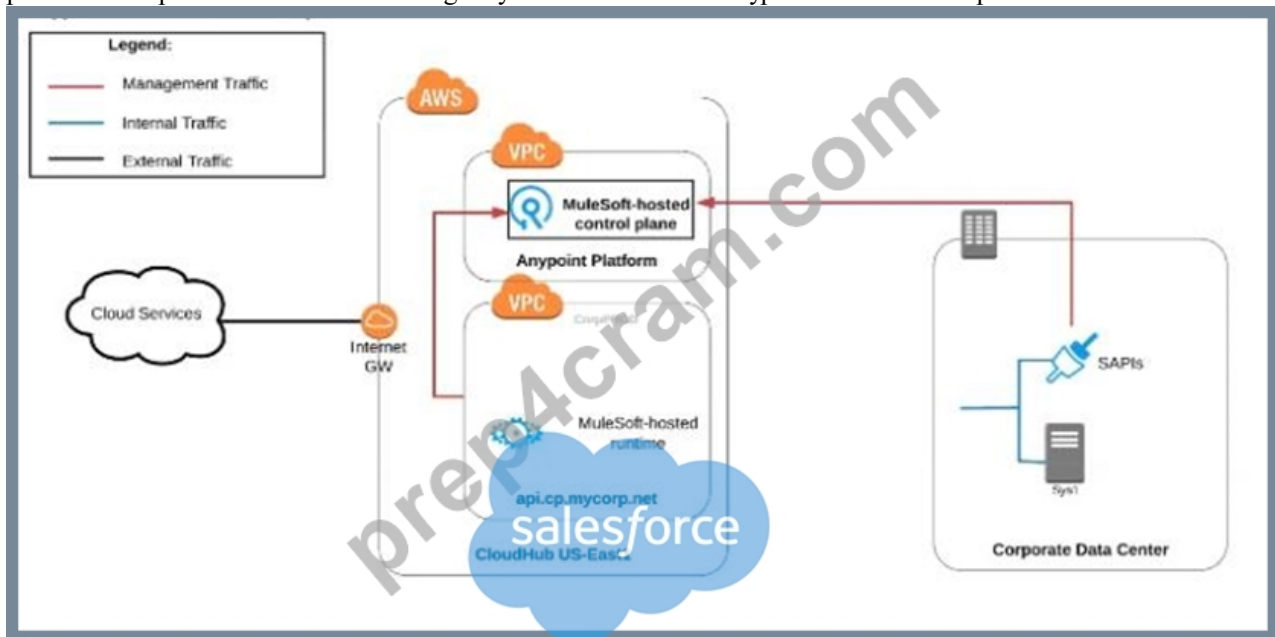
Legend:
Management Traffic
Internal Traffic
External Traffic

AWS
VPC
MuleSoft-hosted control plane
Anypoint Platform
VPC
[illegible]
Cloud Services
Internet GW
MuleSoft-hosted runtime
api.cp.mycorp.net
salesforce
CloudHub US-East
SAPIs
Sys1
Corporate Data Center
prep4cram.com